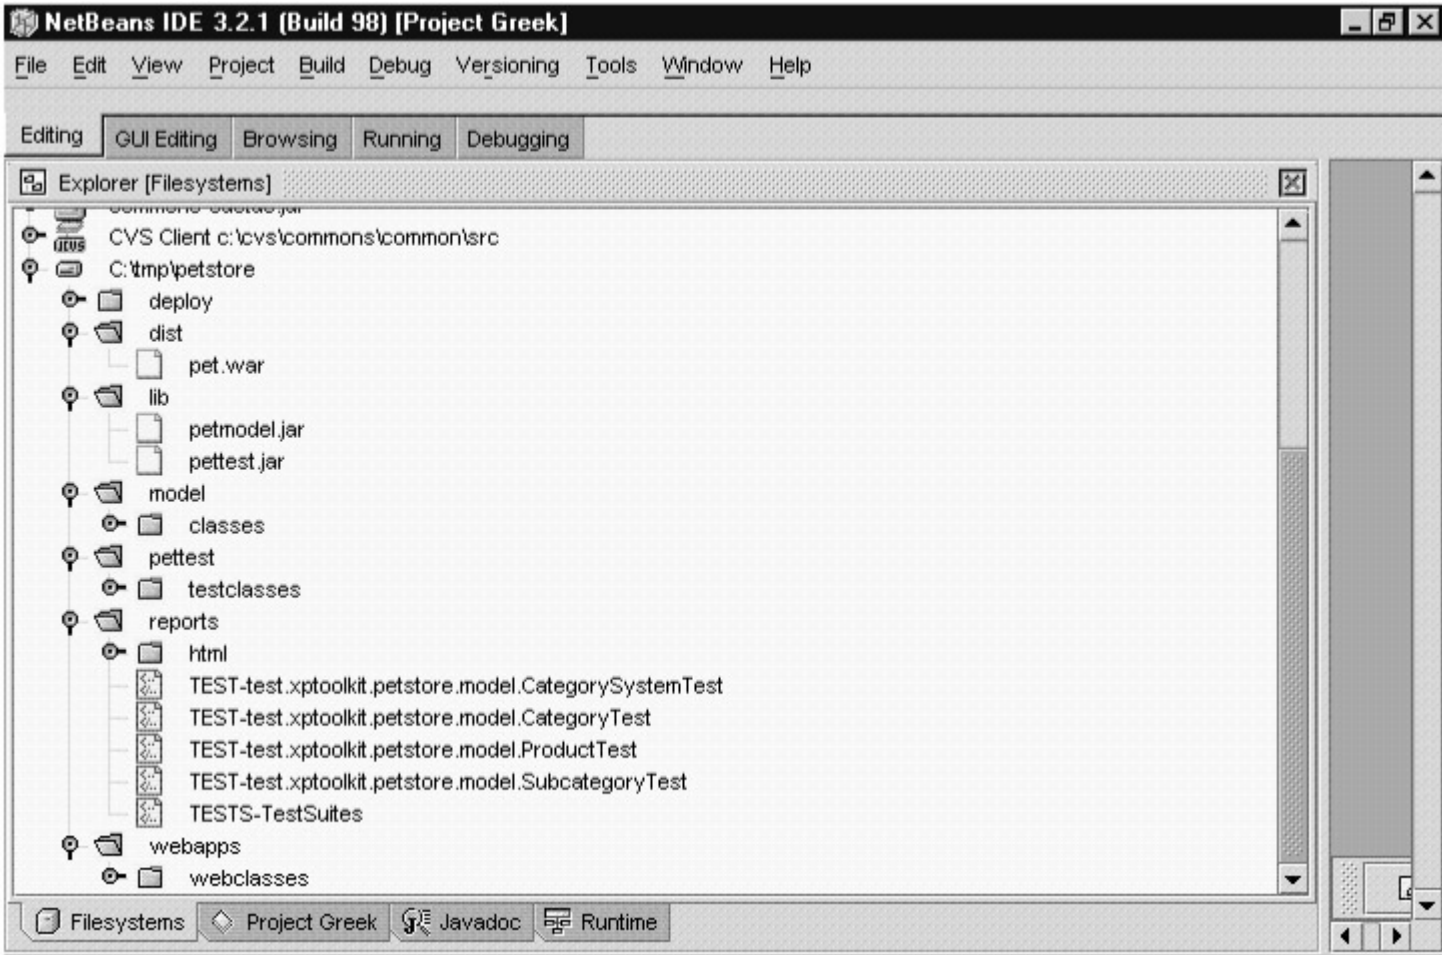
NetBeans IDE 3.2.1 (Build 98) [Project Greek]

File Edit View Project Build Debug Versioning Tools Window Help

Editing GUI Editing Browsing Running Debugging

Explorer [Filesystems]

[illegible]

CVS Client c:\cvs\commons\common\src

C:\tmp\petstore

deploy

dist

pet.war

lib

petmodel.jar

pettest.jar

model

classes

pettest

testclasses

reports

html

TEST-test.xptoolkit.petstore.model.CategorySystemTest

TEST-test.xptoolkit.petstore.model.CategoryTest

TEST-test.xptoolkit.petstore.model.ProductTest

TEST-test.xptoolkit.petstore.model.SubcategoryTest

TESTS-TestSuites

webapps

webclasses

Filesystems Project Greek Javadoc Runtime